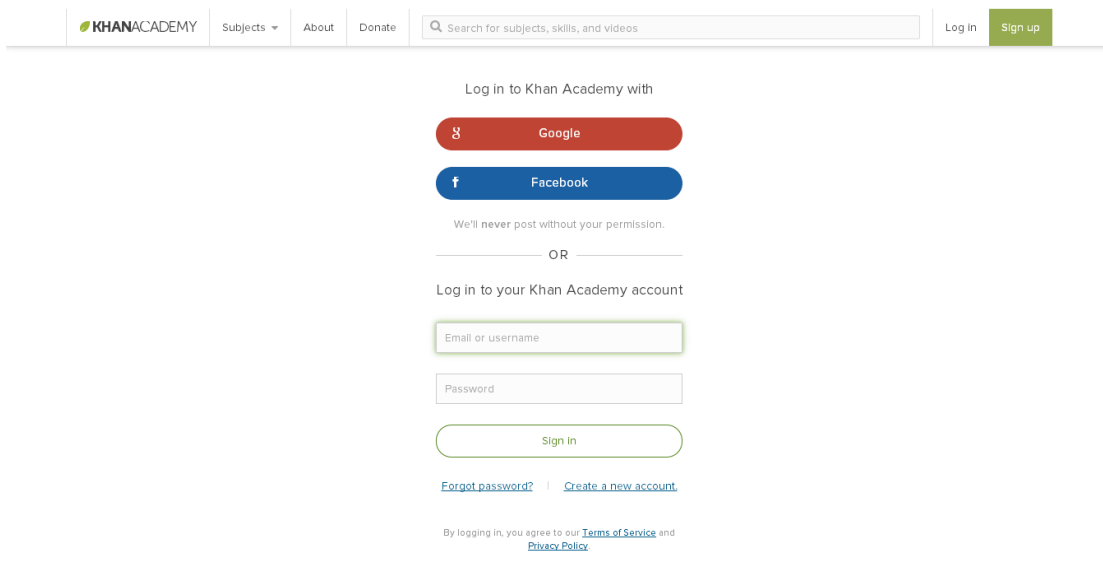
KHANACADEMY Subjects About Donate Search for subjects, skills, and videos Log in Sign up

Log in to Khan Academy with

g Google

f Facebook

We'll **never** post without your permission.

OR

Log in to your Khan Academy account

Email or username

Password

Sign in

Forgot password? | Create a new account.

By logging in, you agree to our Terms of Service and Privacy Policy.